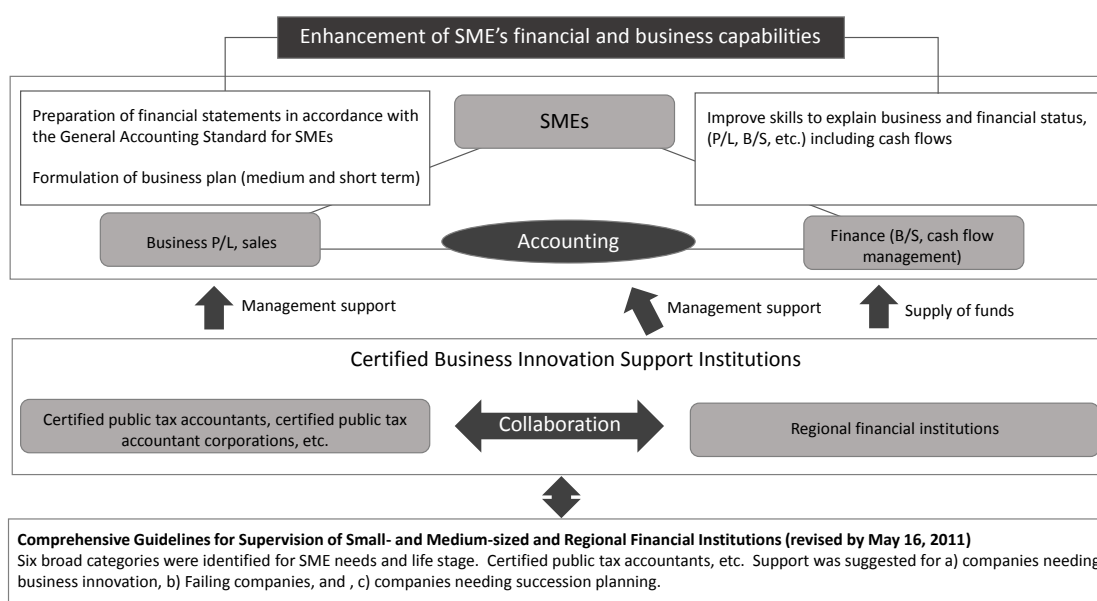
Enhancement of SME's financial and business capabilities

Preparation of financial statements in accordance with the General Accounting Standard for SMEs

Formulation of business plan (medium and short term)

SMEs

Improve skills to explain business and financial status, (P/L, B/S, etc.) including cash flows

Business P/L, sales

Accounting

Finance (B/S, cash flow management)

Management support

Management support

Supply of funds

Certified Business Innovation Support Institutions

Certified public tax accountants, certified public tax accountant corporations, etc.

Collaboration

Regional financial institutions

**Comprehensive Guidelines for Supervision of Small- and Medium-sized and Regional Financial Institutions (revised by May 16, 2011)**
Six broad categories were identified for SME needs and life stage. Certified public tax accountants, etc. Support was suggested for a) companies needing business innovation, b) Failing companies, and , c) companies needing succession planning.